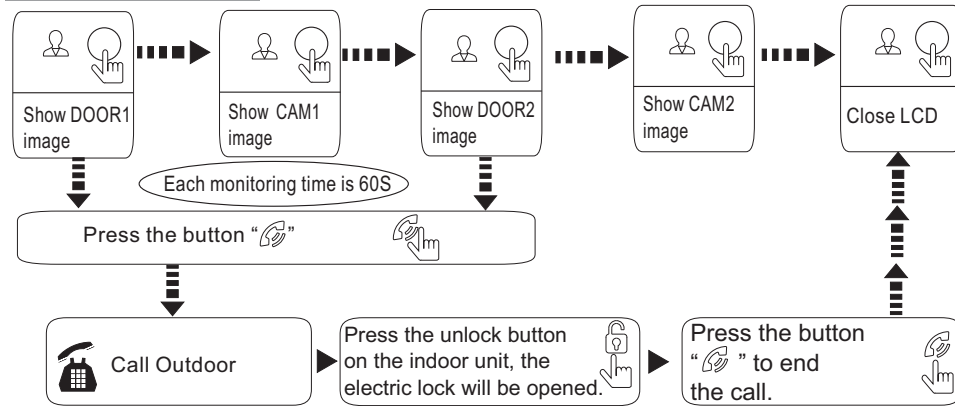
Show DOOR1 image

Show CAM1 image

Show DOOR2 image

Show CAM2 image

Close LCD

Each monitoring time is 60S

Press the button "☏"

Call Outdoor

Press the unlock button on the indoor unit, the electric lock will be opened.

Press the button "☏" to end the call.